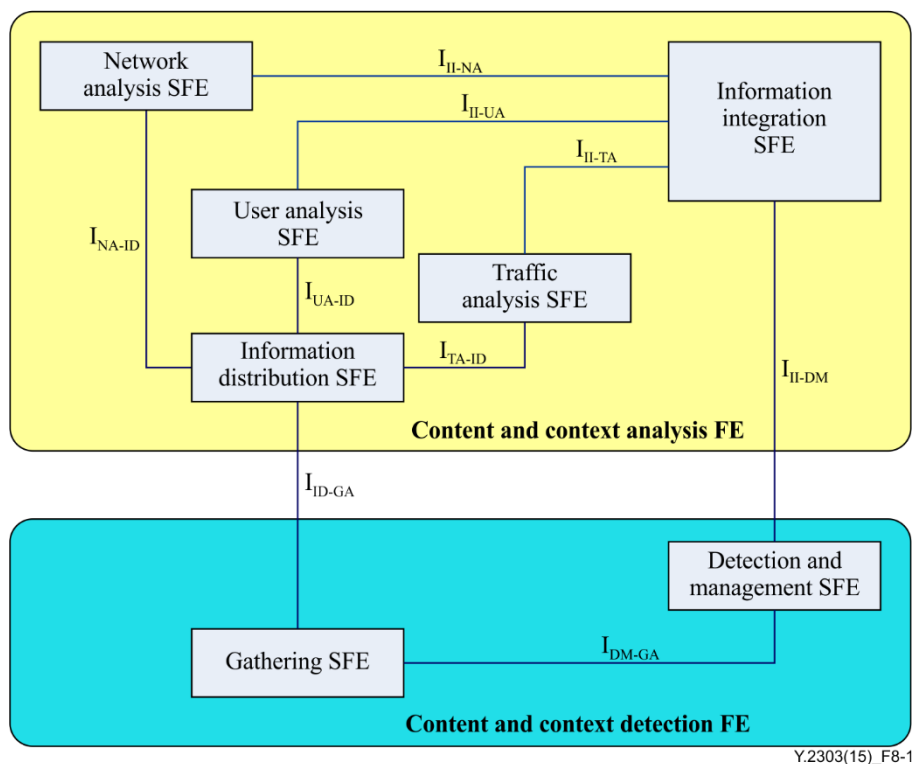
Network analysis SFE

$I_{II-NA}$

Information integration SFE

$I_{II-UA}$

$I_{II-TA}$

User analysis SFE

$I_{NA-ID}$

Traffic analysis SFE

$I_{UA-ID}$

Information distribution SFE

$I_{TA-ID}$

$I_{II-DM}$

Content and context analysis FE

$I_{ID-GA}$

Detection and management SFE

Gathering SFE

$I_{DM-GA}$

Content and context detection FE

Y.2303(15)_F8-1